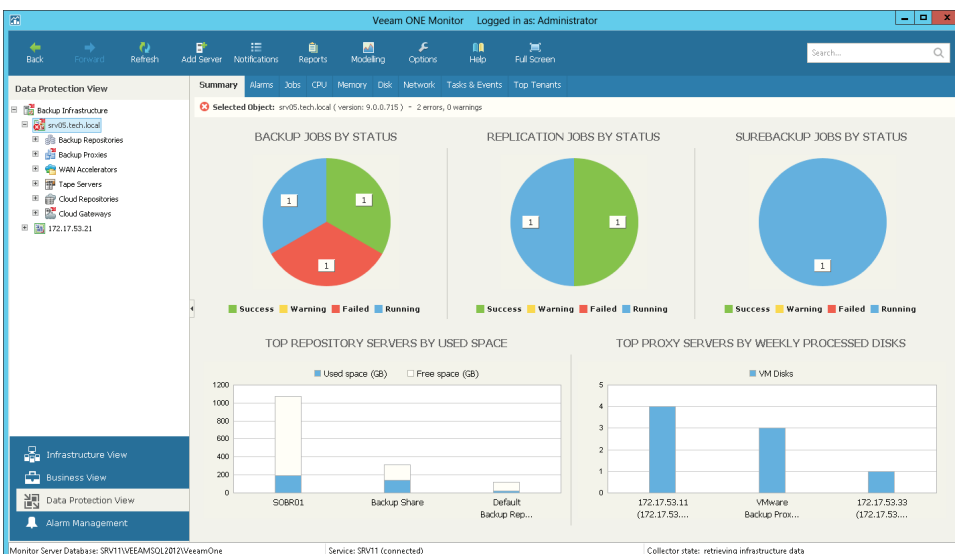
Veeam ONE Monitor Logged in as: Administrator

Back Forward Refresh Add Server Notifications Reports Modelling Options Help Full Screen

Search...

Data Protection View

Backup Infrastructure
srv05.tech.local
Backup Repositories
Backup Proxies
WAN Accelerators
Tape Servers
Cloud Repositories
Cloud Gateways
172.17.53.21

Summary Alarms Jobs CPU Memory Disk Network Tasks & Events Top Tenants

Selected Object: srv05.tech.local ( version: 9.0.0.715 ) - 2 errors, 0 warnings

BACKUP JOBS BY STATUS

1
1
1

Success Warning Failed Running

REPLICATION JOBS BY STATUS

1
1

Success Warning Failed Running

SUREBACKUP JOBS BY STATUS

1

Success Warning Failed Running

TOP REPOSITORY SERVERS BY USED SPACE

Used space (GB) Free space (GB)

1200
1000
800
600
400
200
0

SOBR01 Backup Share Default Backup Rep...

TOP PROXY SERVERS BY WEEKLY PROCESSED DISKS

VM Disks

5
4
3
2
1
0

172.17.53.11 (172.17.53.... VMware Backup Prox... 172.17.53.33 (172.17.53....

Infrastructure View
Business View
Data Protection View
Alarm Management

Monitor Server Database: SRV11\VEEAMSQL2012\VeeamOne Service: SRV11 (connected) Collector state: retrieving infrastructure data